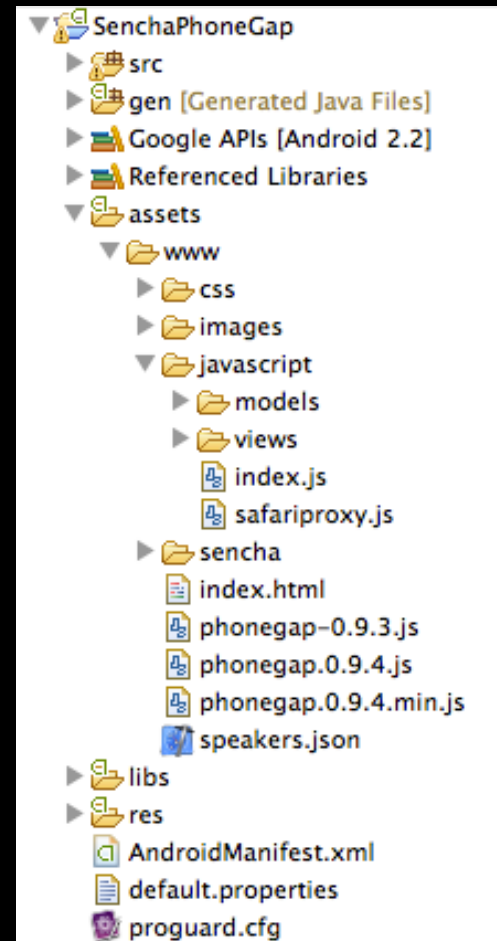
SenchaPhoneGap
src
gen [Generated Java Files]
Google APIs [Android 2.2]
Referenced Libraries
assets
www
css
images
javascript
models
views
index.js
safariproxy.js
sencha
index.html
phonegap-0.9.3.js
phonegap.0.9.4.js
phonegap.0.9.4.min.js
speakers.json
libs
res
AndroidManifest.xml
default.properties
proguard.cfg